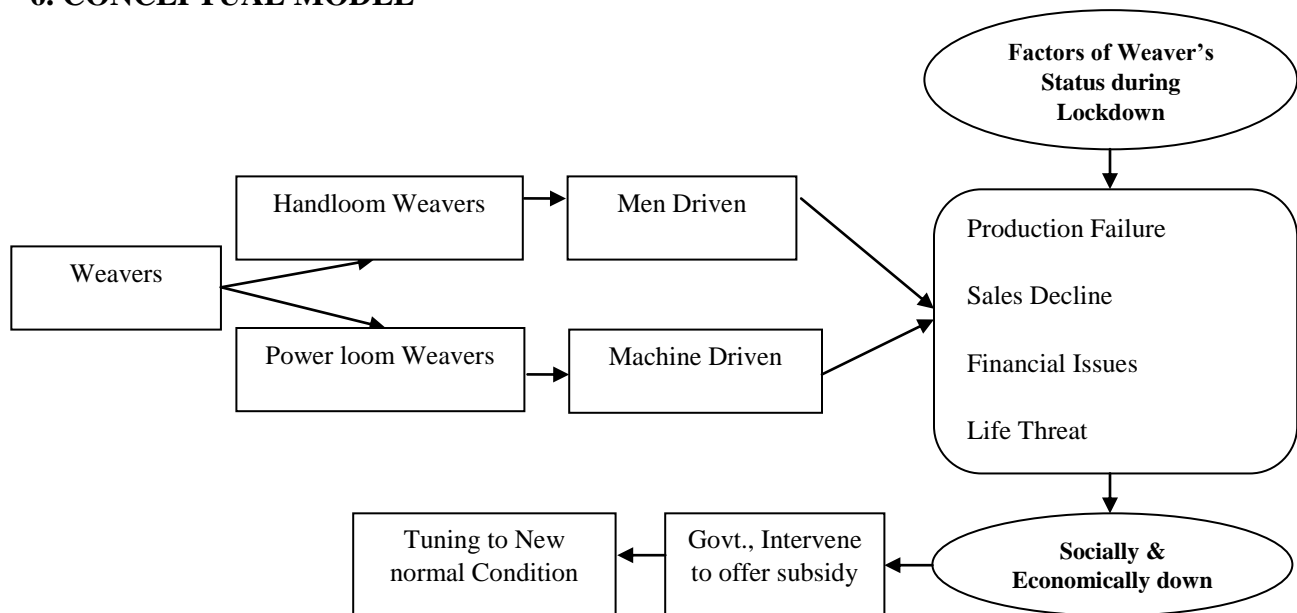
6. CONCEPTUAL MODEL

Factors of Weaver's Status during Lockdown

Weavers

Handloom Weavers

Men Driven

Power loom Weavers

Machine Driven

Production Failure

Sales Decline

Financial Issues

Life Threat

Socially & Economically down

Govt., Intervene to offer subsidy

Tuning to New normal Condition